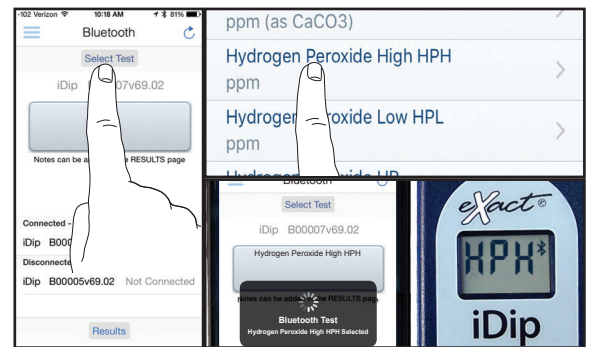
-102 Verizon 10:18 AM 81%

Bluetooth

Select Test

iDip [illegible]007v69.02

Notes can be a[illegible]e RESULTS page

Connected -

iDip B000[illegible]

Disconnecte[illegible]

iDip B00005v69.02 Not Connected

Results

ppm (as CaCO3)

Hydrogen Peroxide High HPH
ppm

Hydrogen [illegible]roxide Low HPL
ppm

Bluetooth

Select Test

iDip B00007v69.02

Hydrogen Peroxide High HPH

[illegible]tes can be add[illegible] RESULTS page

Bluetooth Test
Hydrogen Peroxide High HPH Selected

eXact

HPH

iDip